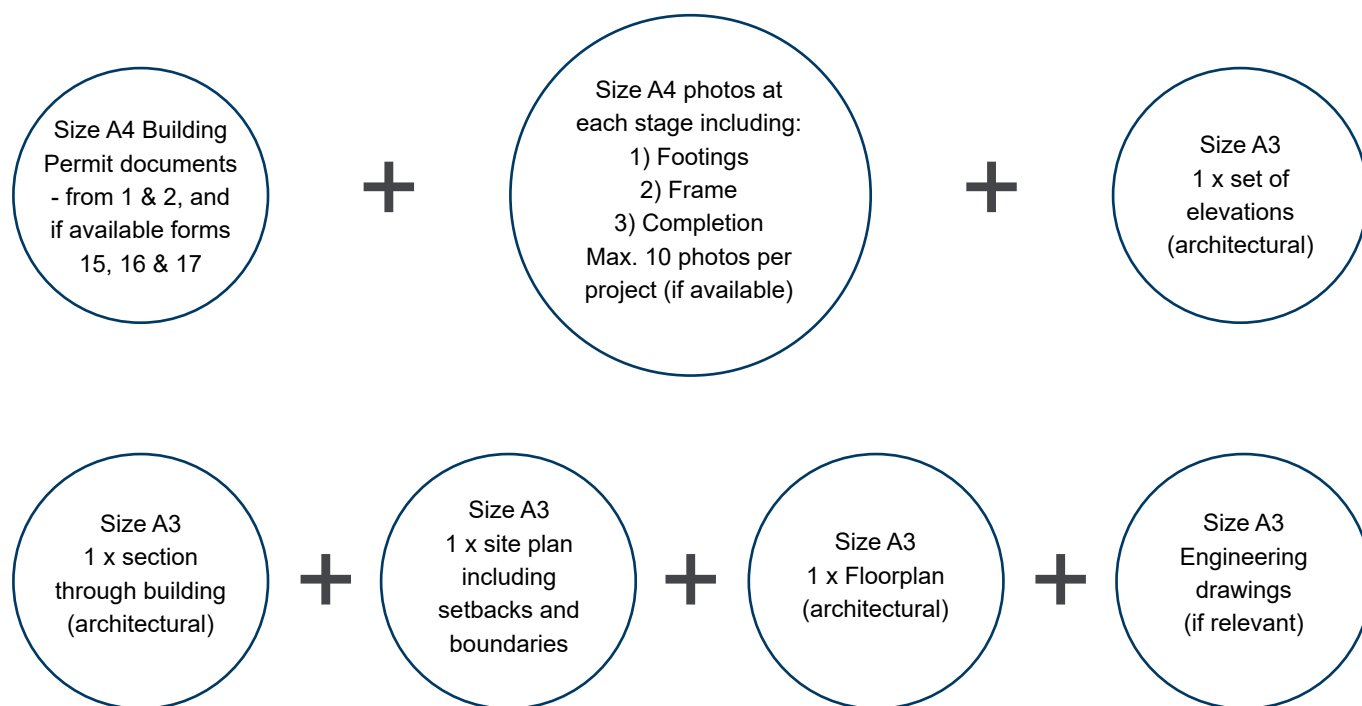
Size A4 Building Permit documents - from 1 & 2, and if available forms 15, 16 & 17

+

Size A4 photos at each stage including:
1) Footings
2) Frame
3) Completion
Max. 10 photos per project (if available)

+

Size A3
1 x set of elevations (architectural)

Size A3
1 x section through building (architectural)

+

Size A3
1 x site plan including setbacks and boundaries

+

Size A3
1 x Floorplan (architectural)

+

Size A3
Engineering drawings (if relevant)